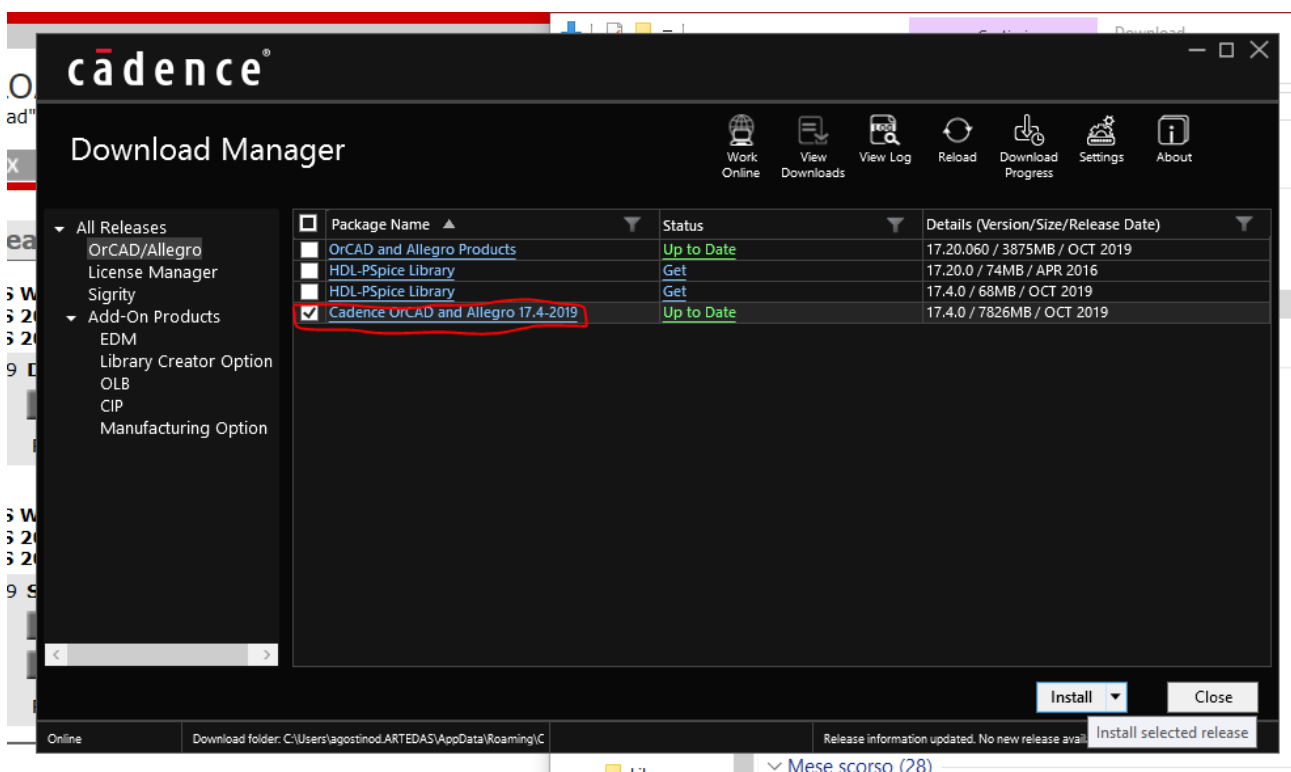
cādence®

Download Manager

Work Online
View Downloads
View Log
Reload
Download Progress
Settings
About

All Releases
OrCAD/Allegro
License Manager
Sigrity
Add-On Products
EDM
Library Creator Option
OLB
CIP
Manufacturing Option

| | Package Name | Status | Details (Version/Size/Release Date) |
|---|---|---|---|
| ☐ | OrCAD and Allegro Products | Up to Date | 17.20.060 / 3875MB / OCT 2019 |
| ☐ | HDL-PSpice Library | Get | 17.20.0 / 74MB / APR 2016 |
| ☐ | HDL-PSpice Library | Get | 17.4.0 / 68MB / OCT 2019 |
| ☑ | Cadence OrCAD and Allegro 17.4-2019 | Up to Date | 17.4.0 / 7826MB / OCT 2019 |

Install
Close
Install selected release

Online
Download folder: C:\Users\agostinod.ARTEDAS\AppData\Roaming\C
Release information updated. No new release avail
Mese scorso (28)